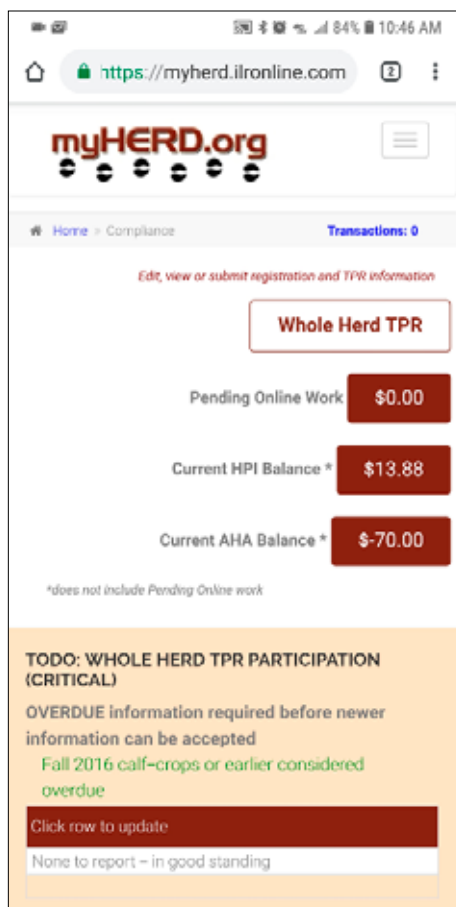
84% 10:46 AM

https://myherd.ilronline.com

2

myHERD.org

Home > Compliance

Transactions: 0

Edit, view or submit registration and TPR information

Whole Herd TPR

Pending Online Work $0.00

Current HPI Balance * $13.88

Current AHA Balance * $-70.00

*does not include Pending Online work

TODO: WHOLE HERD TPR PARTICIPATION (CRITICAL)

OVERDUE information required before newer information can be accepted

Fall 2016 calf-crops or earlier considered overdue

| Click row to update |
|---|
| None to report – in good standing |